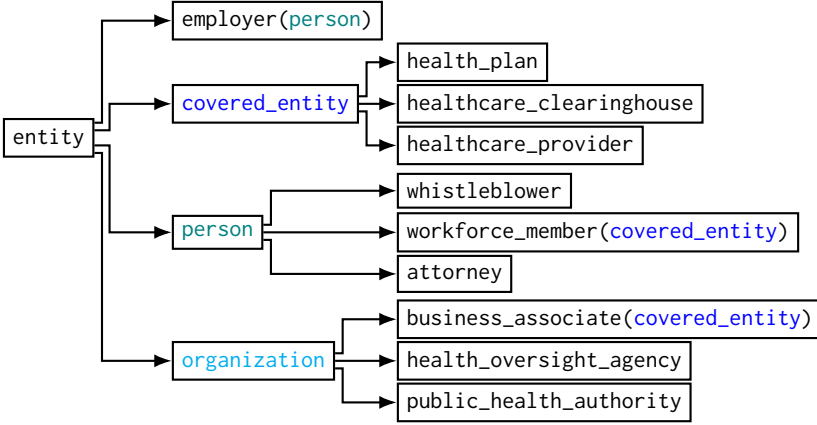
entity

employer(person)

covered_entity

health_plan

healthcare_clearinghouse

healthcare_provider

person

whistleblower

workforce_member(covered_entity)

attorney

organization

business_associate(covered_entity)

health_oversight_agency

public_health_authority